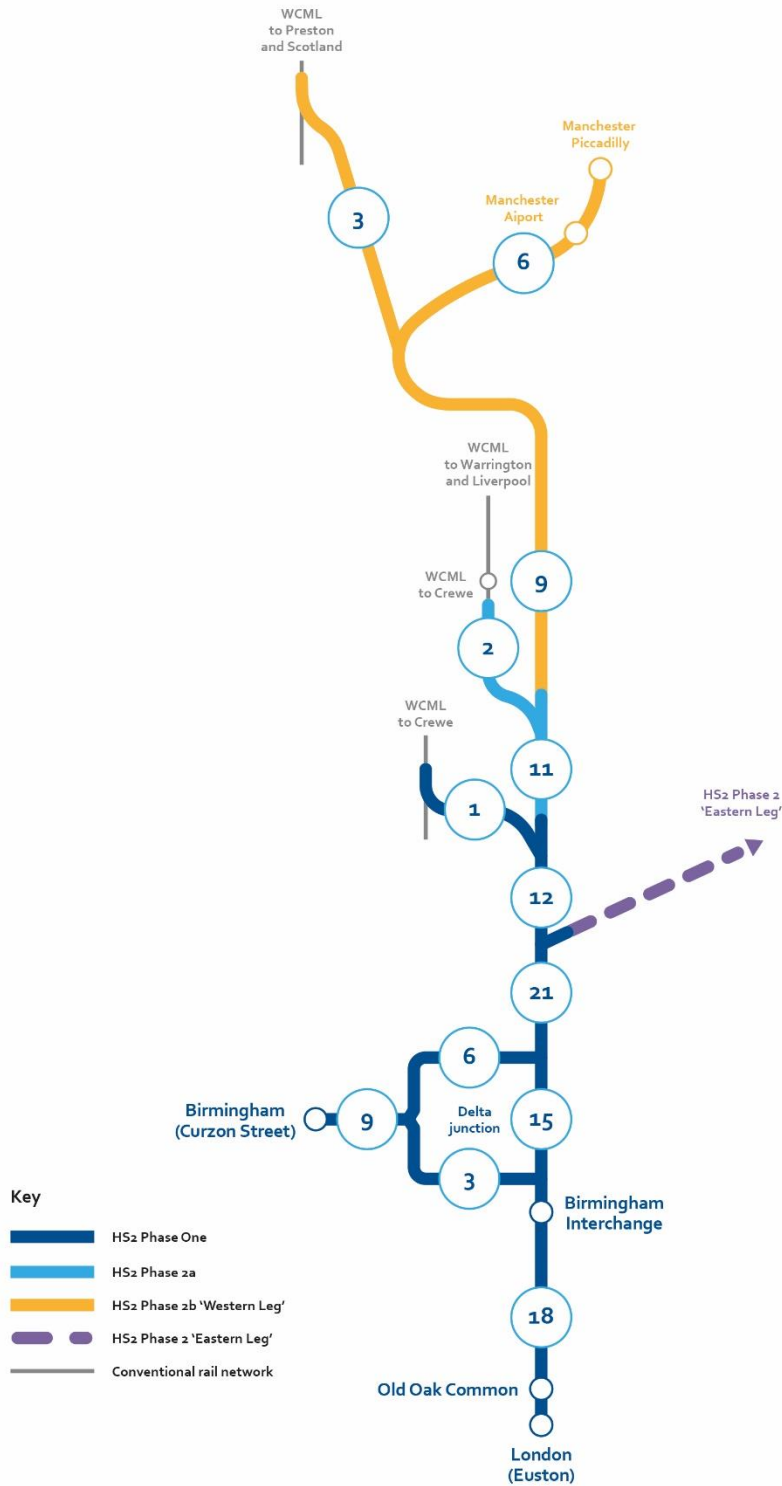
WCML to Preston and Scotland

Manchester Piccadilly

Manchester Aiport

3

6

WCML to Warrington and Liverpool

WCML to Crewe

9

2

WCML to Crewe

11

1

HS2 Phase 2 'Eastern Leg'

12

21

6

Birmingham (Curzon Street)

9

Delta junction

15

3

Birmingham Interchange

18

Old Oak Common

London (Euston)

Key

HS2 Phase One

HS2 Phase 2a

HS2 Phase 2b 'Western Leg'

HS2 Phase 2 'Eastern Leg'

Conventional rail network